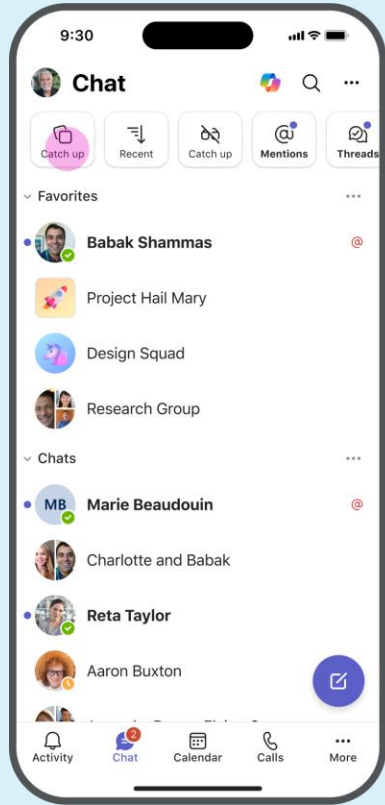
9:30

MB

Chat

Catch up

Recent

Catch up

Mentions

Threads

Favorites

Babak Shammas

@

Project Hail Mary

Design Squad

Research Group

Chats

Marie Beaudouin

@

Charlotte and Babak

Reta Taylor

Aaron Buxton

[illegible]

Activity

2

Chat

Calendar

Calls

More